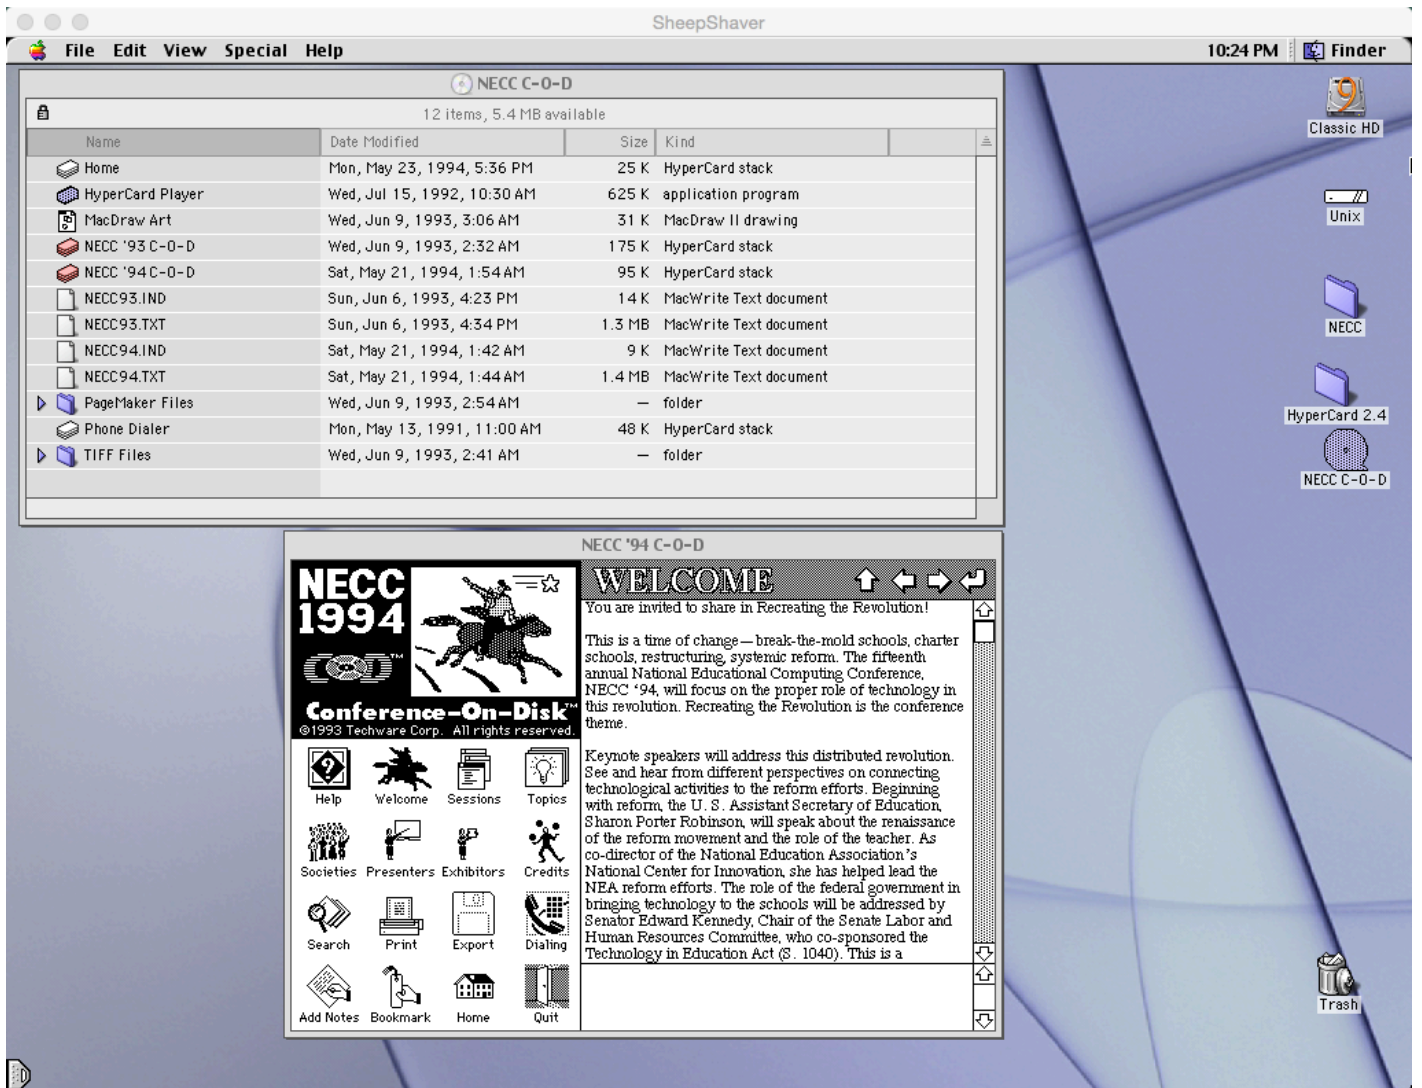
SheepShaver

File Edit View Special Help

10:24 PM Finder

NECC C-O-D

12 items, 5.4 MB available

| Name | Date Modified | Size | Kind |
|---|---|---|---|
| Home | Mon, May 23, 1994, 5:36 PM | 25 K | HyperCard stack |
| HyperCard Player | Wed, Jul 15, 1992, 10:30 AM | 625 K | application program |
| MacDraw Art | Wed, Jun 9, 1993, 3:06 AM | 31 K | MacDraw II drawing |
| NECC '93 C-O-D | Wed, Jun 9, 1993, 2:32 AM | 175 K | HyperCard stack |
| NECC '94 C-O-D | Sat, May 21, 1994, 1:54 AM | 95 K | HyperCard stack |
| NECC93.IND | Sun, Jun 6, 1993, 4:23 PM | 14 K | MacWrite Text document |
| NECC93.TXT | Sun, Jun 6, 1993, 4:34 PM | 1.3 MB | MacWrite Text document |
| NECC94.IND | Sat, May 21, 1994, 1:42 AM | 9 K | MacWrite Text document |
| NECC94.TXT | Sat, May 21, 1994, 1:44 AM | 1.4 MB | MacWrite Text document |
| PageMaker Files | Wed, Jun 9, 1993, 2:54 AM | — | folder |
| Phone Dialer | Mon, May 13, 1991, 11:00 AM | 48 K | HyperCard stack |
| TIFF Files | Wed, Jun 9, 1993, 2:41 AM | — | folder |

Classic HD

Unix

NECC

HyperCard 2.4

NECC C-O-D

Trash

NECC '94 C-O-D

NECC 1994

Conference-On-Disk™

©1993 Techware Corp. All rights reserved.

Help Welcome Sessions Topics

Societies Presenters Exhibitors Credits

Search Print Export Dialing

Add Notes Bookmark Home Quit

WELCOME

You are invited to share in Recreating the Revolution!

This is a time of change—break-the-mold schools, charter schools, restructuring, systemic reform. The fifteenth annual National Educational Computing Conference, NECC '94, will focus on the proper role of technology in this revolution. Recreating the Revolution is the conference theme.

Keynote speakers will address this distributed revolution. See and hear from different perspectives on connecting technological activities to the reform efforts. Beginning with reform, the U. S. Assistant Secretary of Education, Sharon Porter Robinson, will speak about the renaissance of the reform movement and the role of the teacher. As co-director of the National Education Association's National Center for Innovation, she has helped lead the NEA reform efforts. The role of the federal government in bringing technology to the schools will be addressed by Senator Edward Kennedy, Chair of the Senate Labor and Human Resources Committee, who co-sponsored the Technology in Education Act (S. 1040). This is a